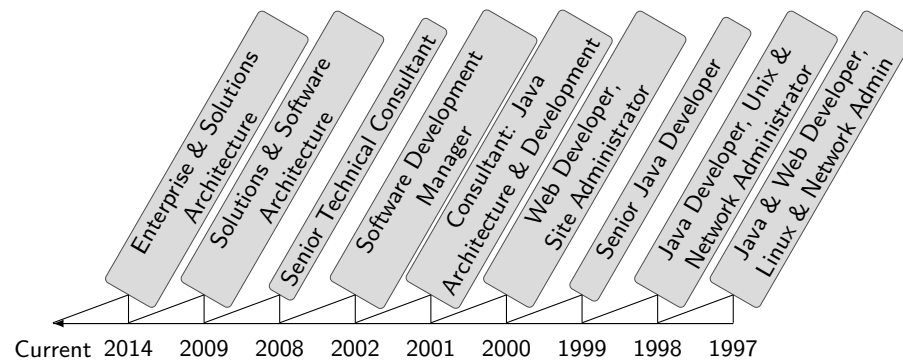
Enterprise & Solutions Architecture

Solutions & Software Architecture

Senior Technical Consultant

Software Development Manager

Consultant: Java Architecture & Development

Web Developer, Site Administrator

Senior Java Developer

Java Developer, Unix & Network Administrator

Java & Web Developer, Linux & Network Admin

Current 2014 2009 2008 2002 2001 2000 1999 1998 1997